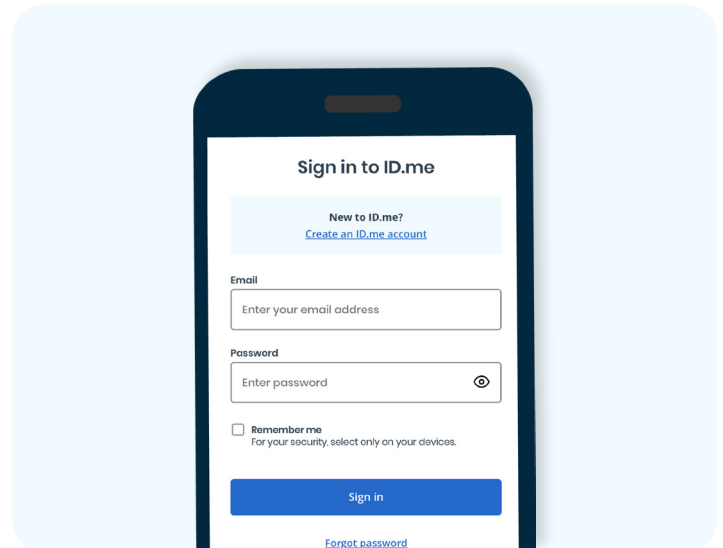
Sign in to ID.me

New to ID.me?
Create an ID.me account

Email

Enter your email address

Password

Enter password

Remember me
For your security, select only on your devices.

Sign in

Forgot password